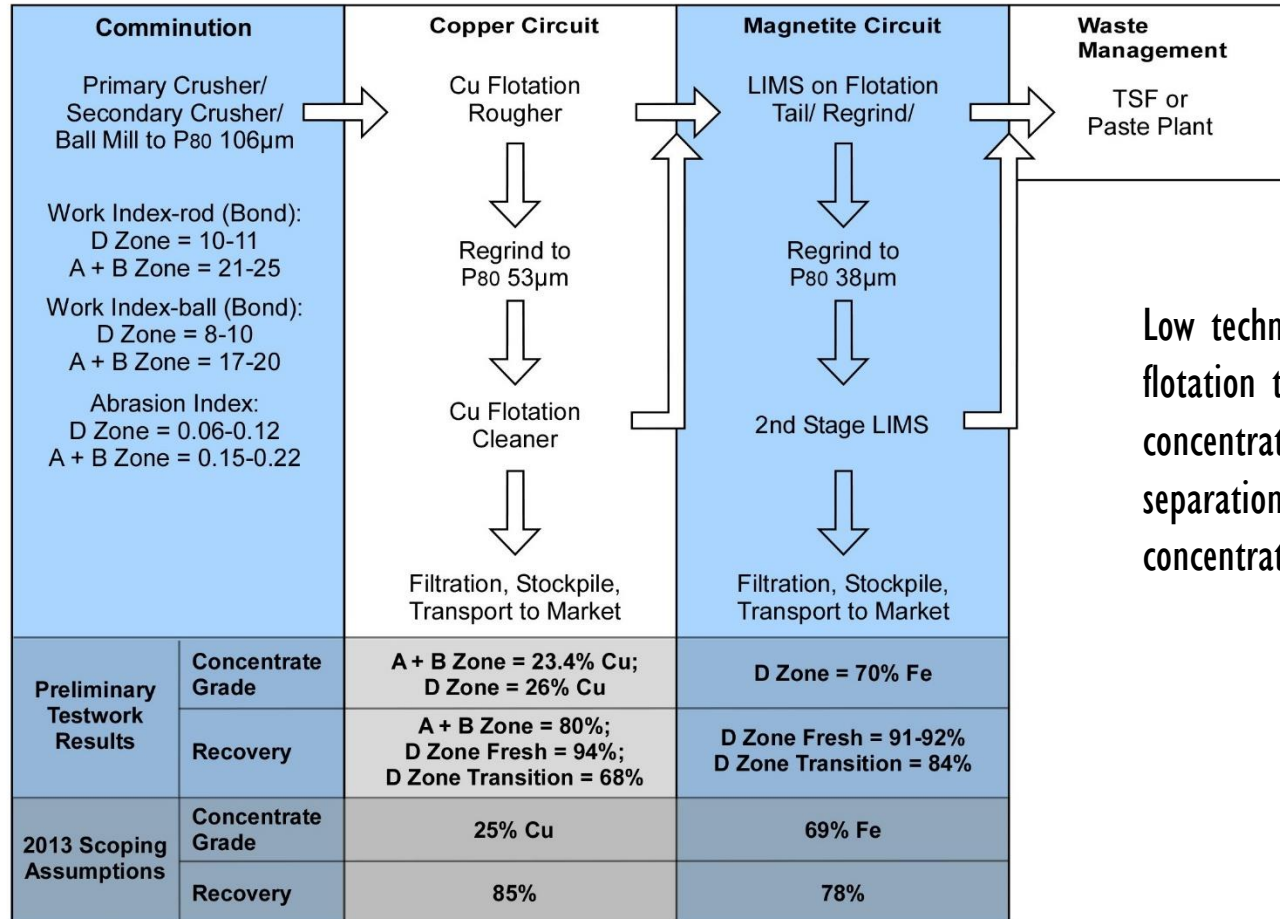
| Comminution | | Copper Circuit | Magnetite Circuit | Waste Management |
|---|---|---|---|---|
| Primary Crusher/ Secondary Crusher/ Ball Mill to P80 106µm<br><br>Work Index-rod (Bond): D Zone = 10-11 A + B Zone = 21-25<br>Work Index-ball (Bond): D Zone = 8-10 A + B Zone = 17-20<br>Abrasion Index: D Zone = 0.06-0.12 A + B Zone = 0.15-0.22 | | Cu Flotation Rougher<br>Regrind to P80 53µm<br>Cu Flotation Cleaner<br>Filtration, Stockpile, Transport to Market | LIMS on Flotation Tail/ Regrind/<br>Regrind to P80 38µm<br>2nd Stage LIMS<br>Filtration, Stockpile, Transport to Market | TSF or Paste Plant |
| Preliminary Testwork Results | Concentrate Grade | A + B Zone = 23.4% Cu; D Zone = 26% Cu | D Zone = 70% Fe | |
| | Recovery | A + B Zone = 80%; D Zone Fresh = 94%; D Zone Transition = 68% | D Zone Fresh = 91-92% D Zone Transition = 84% | |
| 2013 Scoping Assumptions | Concentrate Grade | 25% Cu | 69% Fe | |
| | Recovery | 85% | 78% | |

Low techn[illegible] flotation t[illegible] concentrat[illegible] separation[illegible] concentrat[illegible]